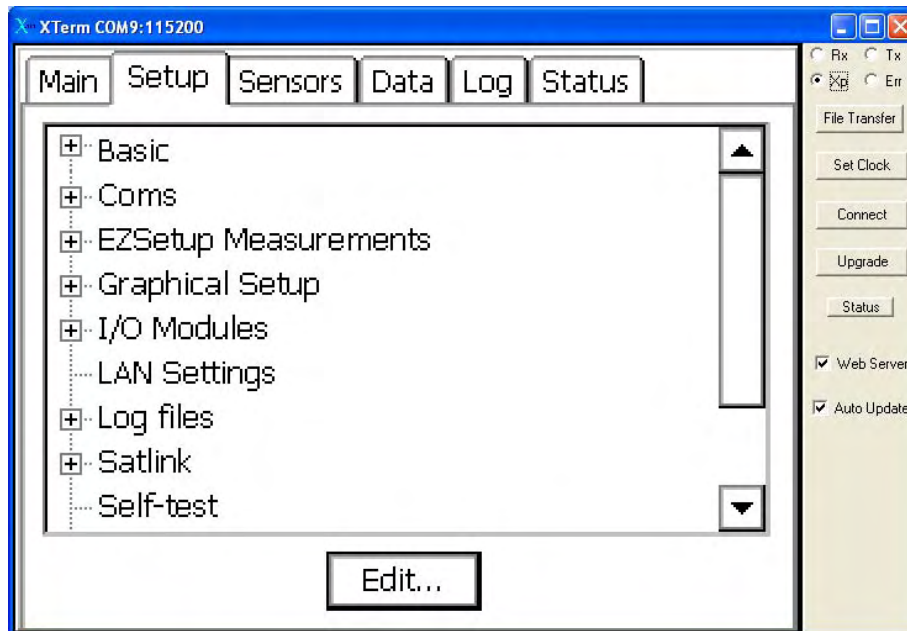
XTerm COM9:115200

Main | Setup | Sensors | Data | Log | Status

Basic
Coms
EZSetup Measurements
Graphical Setup
I/O Modules
LAN Settings
Log files
Satlink
Self-test

Edit...

Rx
Tx
Xp
Err

File Transfer
Set Clock
Connect
Upgrade
Status

Web Server
Auto Update